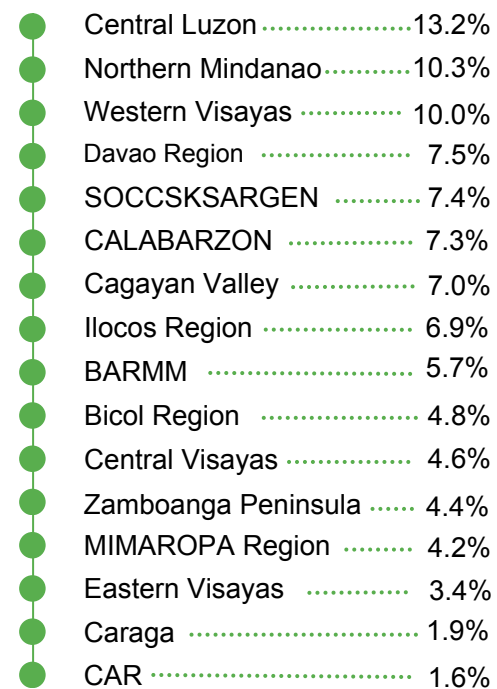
Central Luzon 13.2%
Northern Mindanao 10.3%
Western Visayas 10.0%
Davao Region 7.5%
SOCCSKSARGEN 7.4%
CALABARZON 7.3%
Cagayan Valley 7.0%
Ilocos Region 6.9%
BARMM 5.7%
Bicol Region 4.8%
Central Visayas 4.6%
Zamboanga Peninsula 4.4%
MIMAROPA Region 4.2%
Eastern Visayas 3.4%
Caraga 1.9%
CAR 1.6%